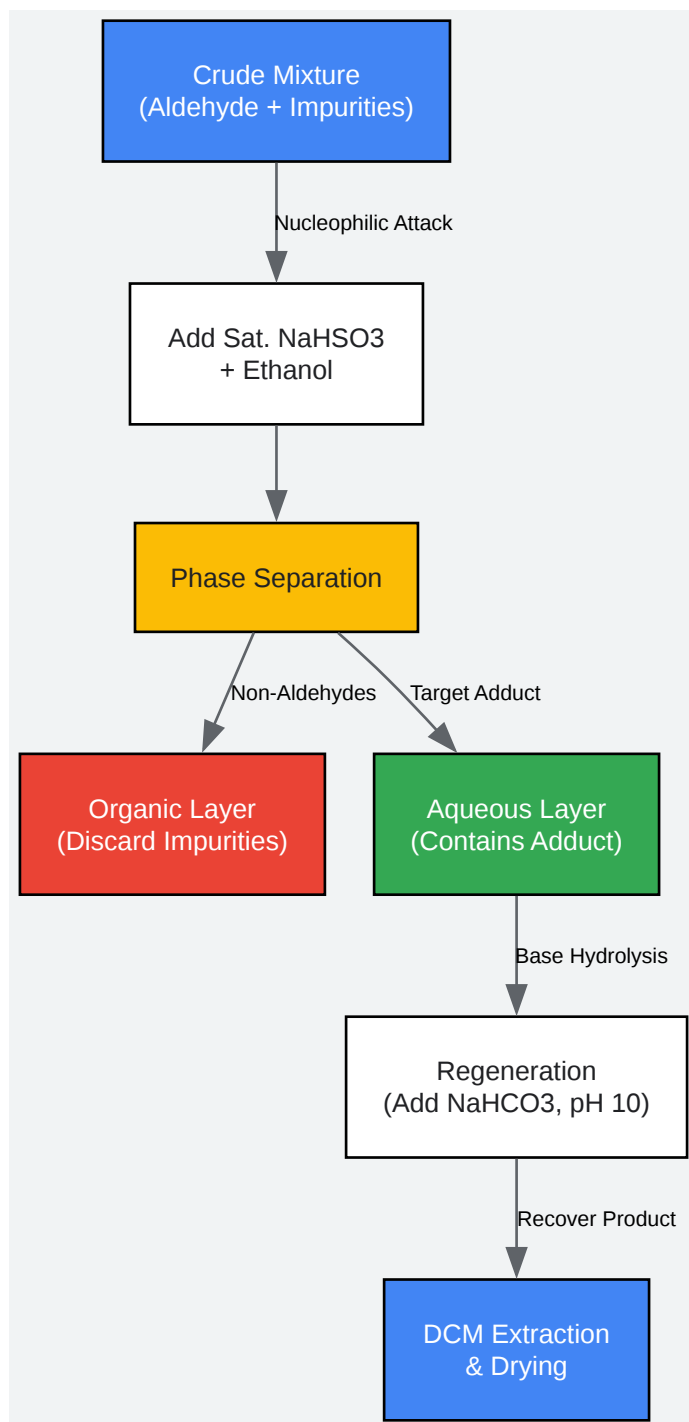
Crude Mixture
(Aldehyde + Impurities)

Nucleophilic Attack

Add Sat. NaHSO3
+ Ethanol

Phase Separation

Non-Aldehydes

Target Adduct

Organic Layer
(Discard Impurities)

Aqueous Layer
(Contains Adduct)

Base Hydrolysis

Regeneration
(Add NaHCO3, pH 10)

Recover Product

DCM Extraction
& Drying